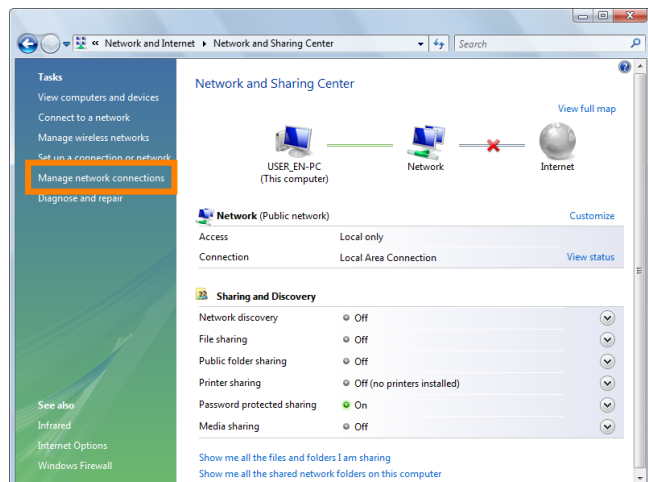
« Network and Internet ▸ Network and Sharing Center

Search

Tasks
View computers and devices
Connect to a network
Manage wireless networks
Set up a connection or network
Manage network connections
Diagnose and repair

See also
Infrared
Internet Options
Windows Firewall

Network and Sharing Center

View full map

USER_EN-PC
(This computer)

Network

Internet

Network (Public network)

Customize

| | | |
|---|---|---|
| Access | Local only | |
| Connection | Local Area Connection | View status |

Sharing and Discovery

| | |
|---|---|
| Network discovery | Off |
| File sharing | Off |
| Public folder sharing | Off |
| Printer sharing | Off (no printers installed) |
| Password protected sharing | On |
| Media sharing | Off |

Show me all the files and folders I am sharing
Show me all the shared network folders on this computer